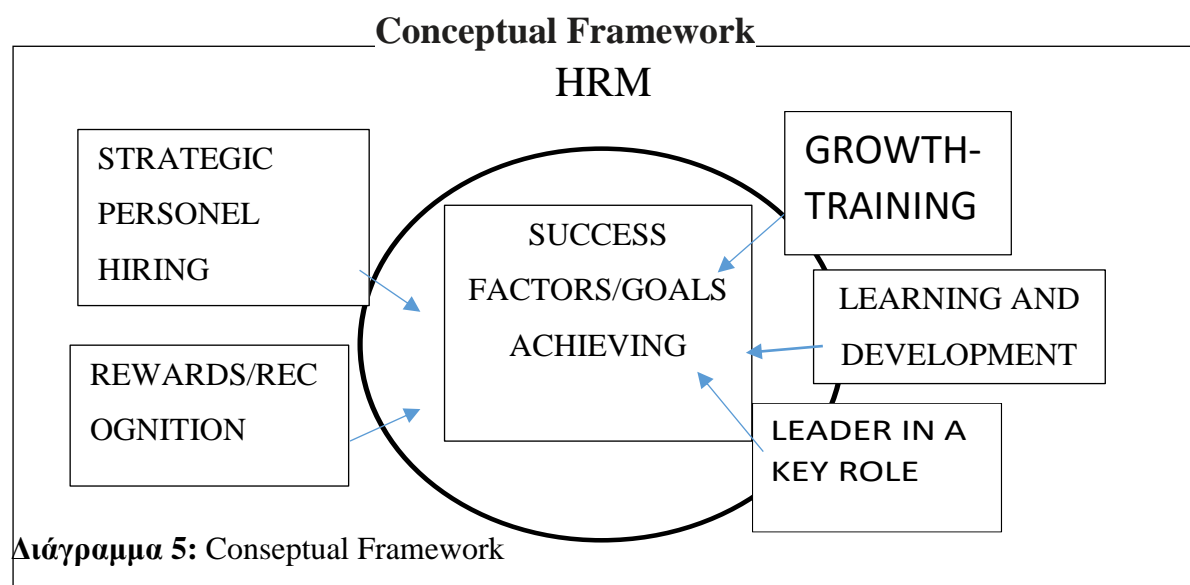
Conceptual Framework

HRM

STRATEGIC PERSONEL HIRING

GROWTH-TRAINING

SUCCESS FACTORS/GOALS ACHIEVING

LEARNING AND DEVELOPMENT

REWARDS/RECOGNITION

LEADER IN A KEY ROLE

**Διάγραμμα 5:** Conseptual Framework